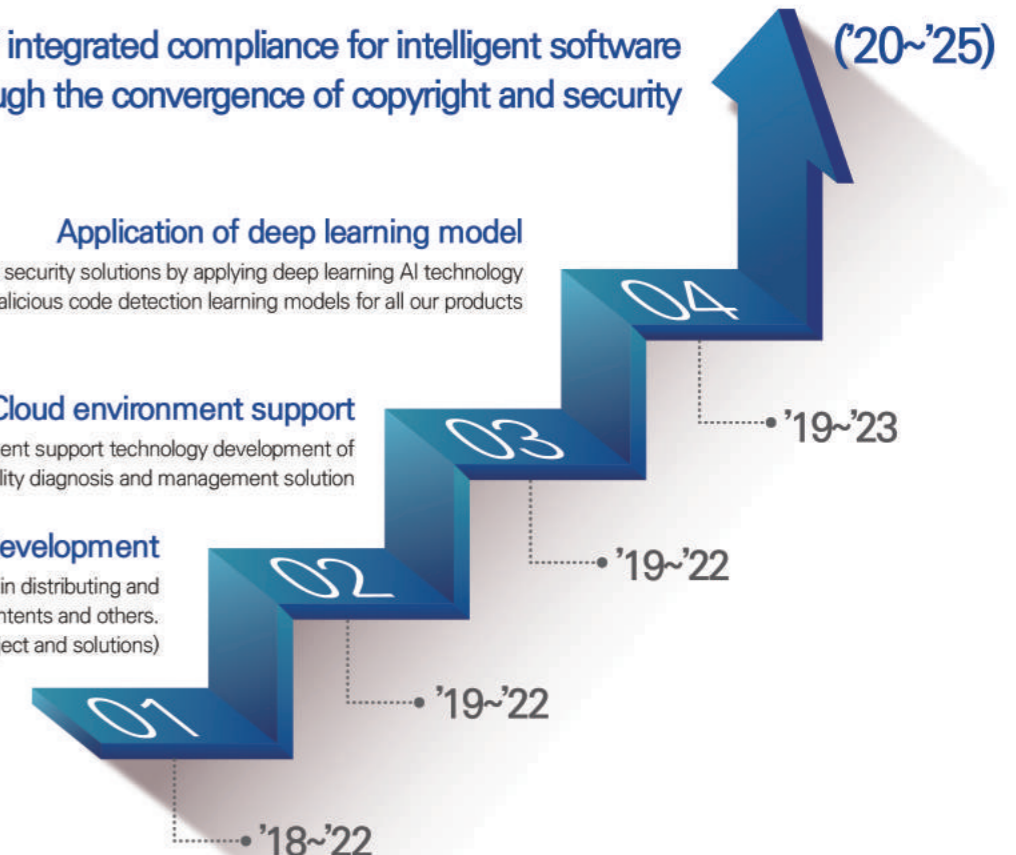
integrated compliance for intelligent software
ugh the convergence of copyright and security

('20~'25)

Application of deep learning model
security solutions by applying deep learning AI technology
alicious code detection learning models for all our products

Cloud environment support
ent support technology development of
lity diagnosis and management solution

evelopment
in distributing and
ntents and others.
ect and solutions)

04
'19~'23

03
'19~'22

02
'19~'22

01
'18~'22